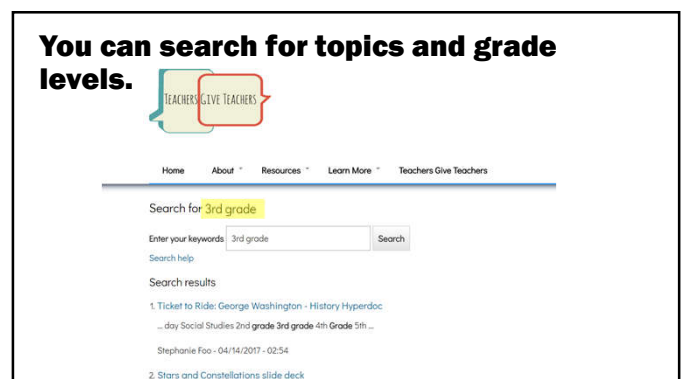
You can search for topics and grade levels.

TEACHERS GIVE TEACHERS

Home About Resources Learn More Teachers Give Teachers

Search for 3rd grade

Enter your keywords 3rd grade Search

Search help

Search results

1. Ticket to Ride: George Washington - History Hyperdoc

... day Social Studies 2nd grade 3rd grade 4th Grade 5th ...

Stephanie Foo - 04/14/2017 - 02:54

2. Stars and Constellations slide deck